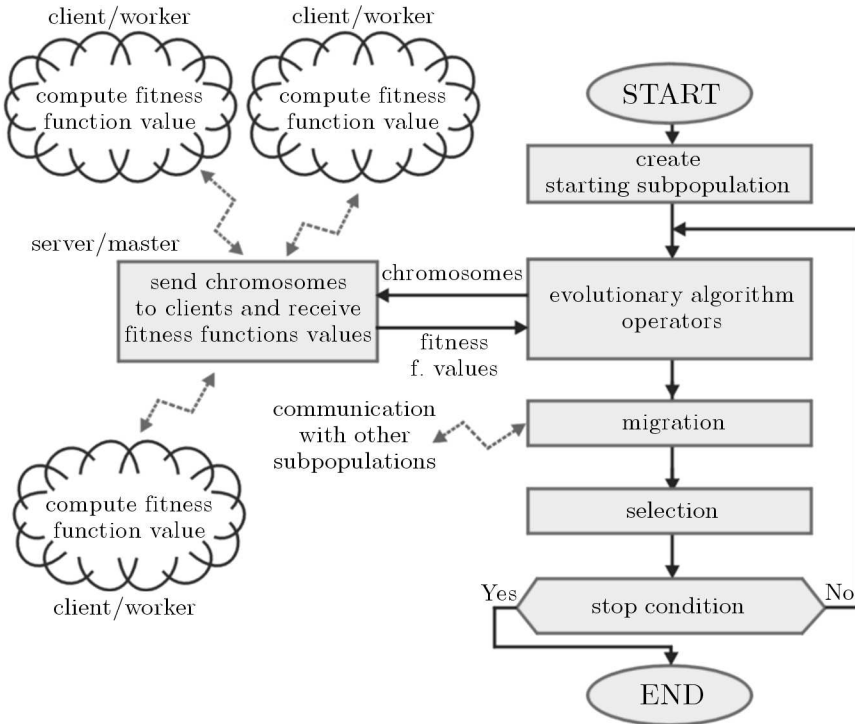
client/worker

compute fitness function value

client/worker

compute fitness function value

START

create starting subpopulation

server/master

send chromosomes to clients and receive fitness functions values

chromosomes

evolutionary algorithm operators

fitness f. values

communication with other subpopulations

migration

compute fitness function value

selection

client/worker

Yes

stop condition

No

END